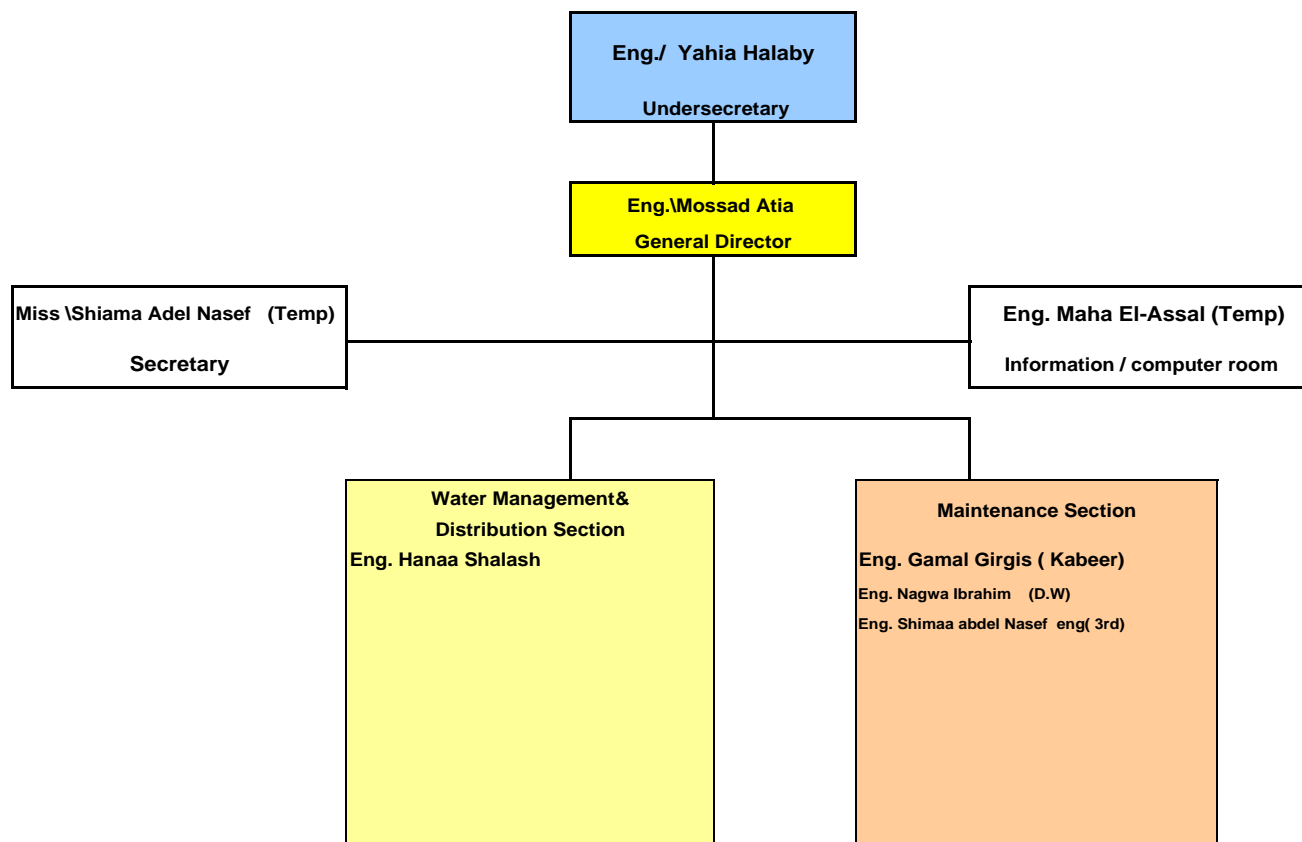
Eng./ Yahia Halaby

Undersecretary

Eng.\Mossad Atia

General Director

Miss \Shiama Adel Nasef (Temp)

Secretary

Eng. Maha El-Assal (Temp)

Information / computer room

Water Management& Distribution Section

Eng. Hanaa Shalash

Maintenance Section

Eng. Gamal Girgis ( Kabeer)

Eng. Nagwa Ibrahim (D.W)

Eng. Shimaa abdel Nasef eng( 3rd)